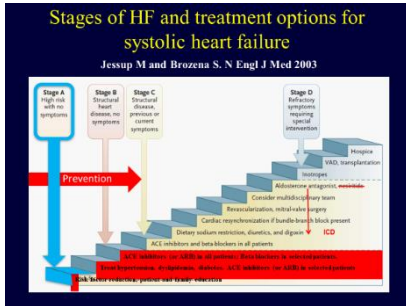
Stages of HF and treatment options for systolic heart failure

Jessup M and Brozena S. N Engl J Med 2003

Stage A
High risk with no symptoms

Stage B
Structural heart disease, no symptoms

Stage C
Structural disease, previous or current symptoms

Stage D
Refractory symptoms requiring special intervention

Prevention

Hospice

VAD, transplantation

Inotropes

Aldosterone antagonist, nesiritide

Consider multidisciplinary team

Revascularization, mitral-valve surgery

Cardiac resynchronization if bundle-branch block present

ICD

Dietary sodium restriction, diuretics, and digoxin

ACE inhibitors and beta-blockers in all patients

ACE inhibitors (or ARB) in all patients; Beta-blockers in selected patients

Treat hypertension, dyslipidemia, diabetes; ACE inhibitors (or ARB) in selected patients

Risk-factor reduction, patient and family education